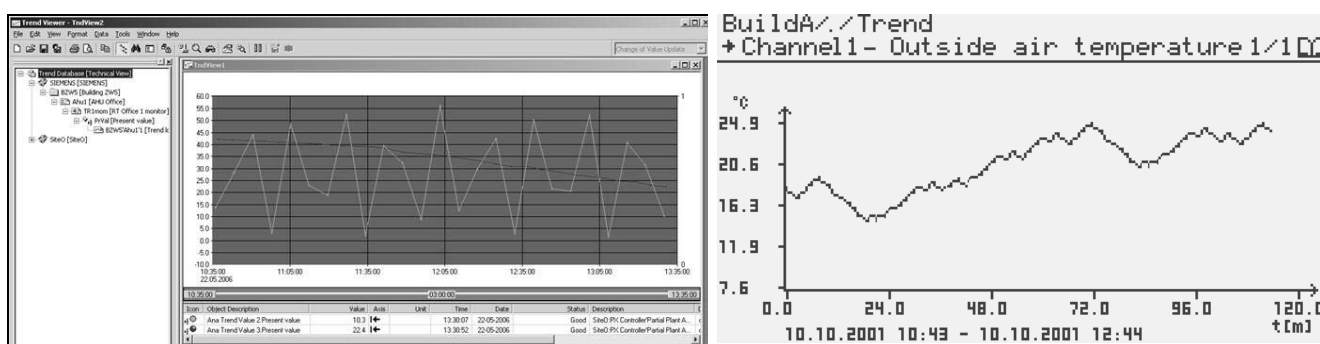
Trend Viewer - TndView2

File Edit View Format Data Tools Window Help

Change of Value Update

Trend Database [Technical View]
SIEMENS [SIEMENS]
BZWS [Building ZWS]
Ahu1 [AHU Office]
TR1room [RT Office 1 monitor]
PrVal [Present value]
BZWS'Ahu1'1 [Trend k
Site0 [Site0]

TndViewer1

60.0
55.0
50.0
45.0
40.0
35.0
30.0
25.0
20.0
15.0
10.0
5.0
0.0
-5.0
-10.0

1

0

10:35:00
22.05.2006

11:05:00

11:35:00

12:05:00

12:35:00

13:05:00

13:35:00

10:35:00

03:00:00

13:35:00

| Icon | Object Description | Value | Axis | Unit | Time | Date | Status | Description |
|---|---|---|---|---|---|---|---|---|
| | Ana Trend Value 2 Present value | 10.3 | | | 13:30:07 | 22-05-2006 | Good | Site0.PX Controller/Partial Plant A... |
| | Ana Trend Value 3 Present value | 22.4 | | | 13:30:52 | 22-05-2006 | Good | Site0.PX Controller/Partial Plant A... |

BuildA/./Trend
+Channel1- Outside air temperature 1/1

°C
24.9
20.6
16.3
11.9
7.6

0.0
24.0
48.0
72.0
96.0
120.0
t[m]

10.10.2001 10:43 - 10.10.2001 12:44